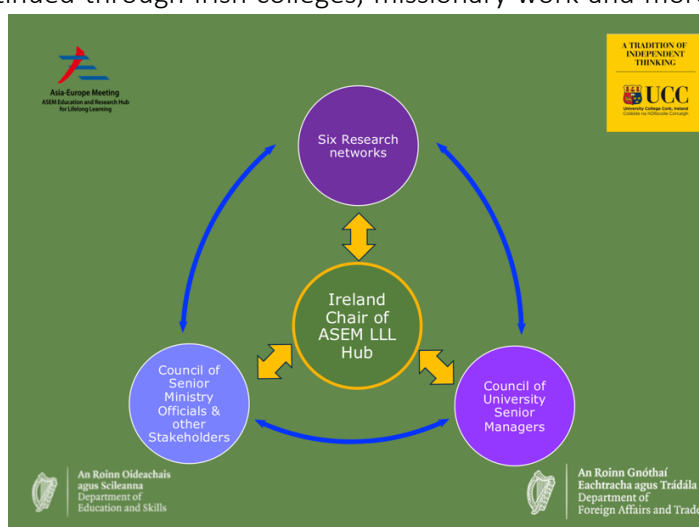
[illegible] through Irish colleges, missionary work and more

Asia-Europe Meeting
ASEM Education and Research Hub for Lifelong Learning

A TRADITION OF INDEPENDENT THINKING
UCC
University College Cork, Ireland
Coláiste na hOllscoile Corcaigh

Six Research networks

Ireland Chair of ASEM LLL Hub

Council of Senior Ministry Officials & other Stakeholders

Council of University Senior Managers

An Roinn Oideachais agus Scileanna
Department of Education and Skills

An Roinn Gnóthaí Eachtracha agus Trádála
Department of Foreign Affairs and Trade